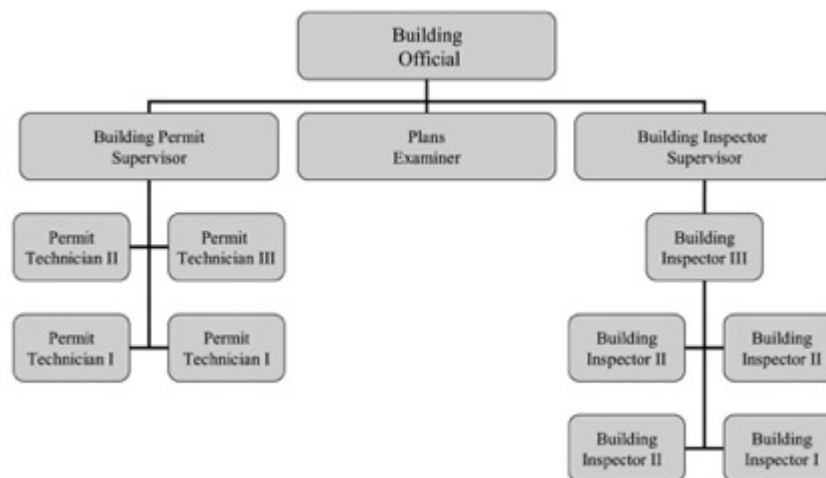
Building Official

Building Permit Supervisor

Plans Examiner

Building Inspector Supervisor

Permit Technician II

Permit Technician III

Permit Technician I

Permit Technician I

Building Inspector III

Building Inspector II

Building Inspector II

Building Inspector II

Building Inspector I